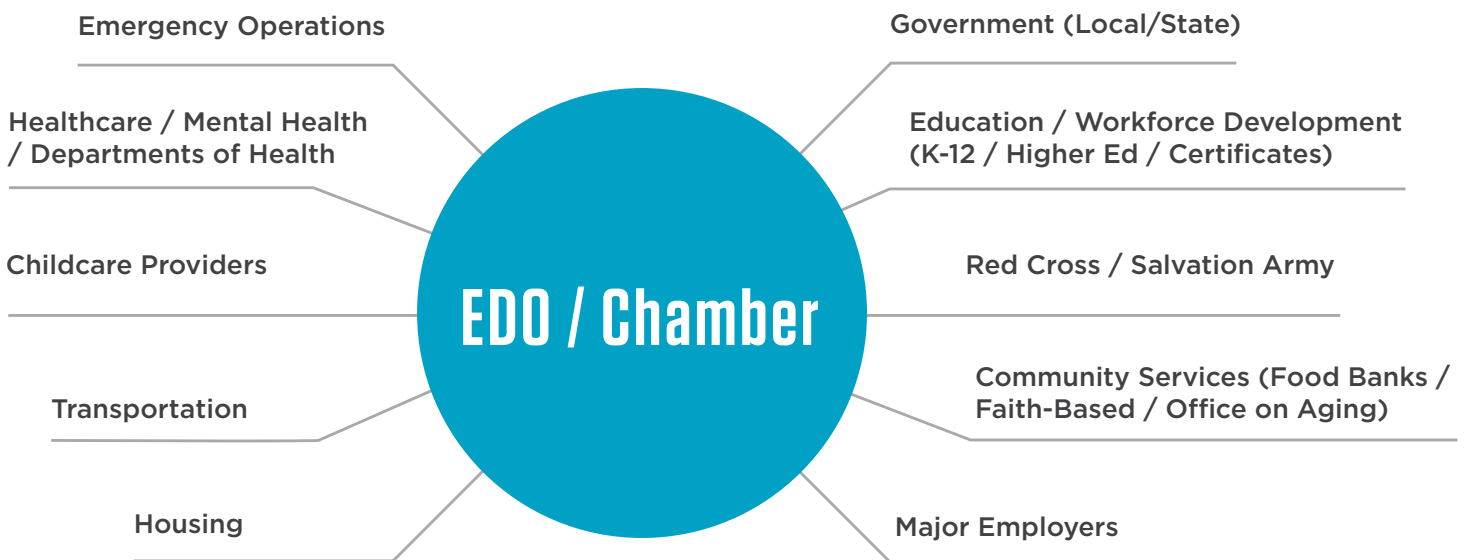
Emergency Operations

Government (Local/State)

Healthcare / Mental Health / Departments of Health

Education / Workforce Development (K-12 / Higher Ed / Certificates)

Childcare Providers

EDO / Chamber

Red Cross / Salvation Army

Transportation

Community Services (Food Banks / Faith-Based / Office on Aging)

Housing

Major Employers